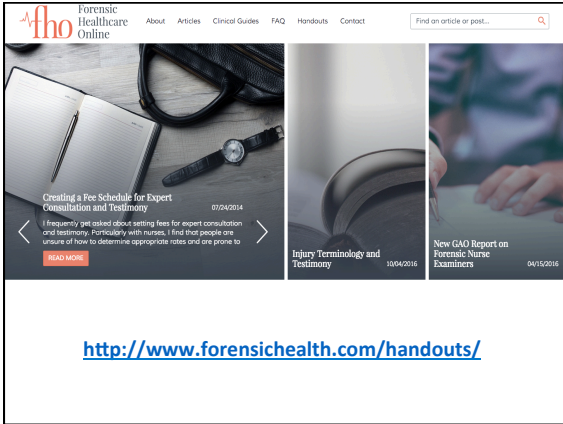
fho Forensic Healthcare Online

About Articles Clinical Guides FAQ Handouts Contact

Find an article or post...

Creating a Fee Schedule for Expert Consultation and Testimony 07/24/2014

I frequently get asked about setting fees for expert consultation and testimony. Particularly with nurses, I find that people are unsure of how to determine appropriate rates and are prone to

READ MORE

Injury Terminology and Testimony 10/04/2016

New GAO Report on Forensic Nurse Examiners 04/15/2016

http://www.forensichealth.com/handouts/